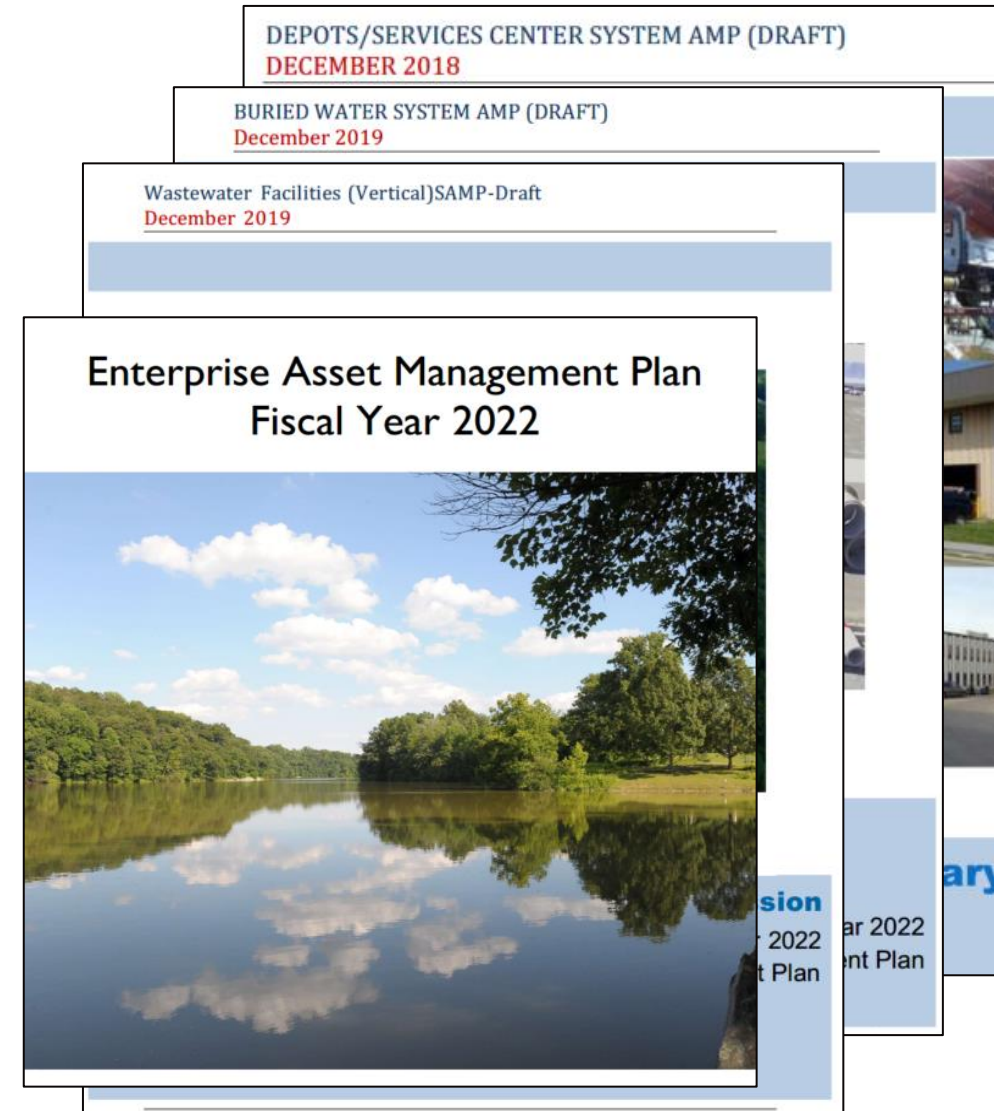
DEPOTS/SERVICES CENTER SYSTEM AMP (DRAFT)
DECEMBER 2018

BURIED WATER SYSTEM AMP (DRAFT)
December 2019

Wastewater Facilities (Vertical)SAMP-Draft
December 2019

Enterprise Asset Management Plan
Fiscal Year 2022

sion
r 2022
t Plan

ar 2022
ent Plan

ary